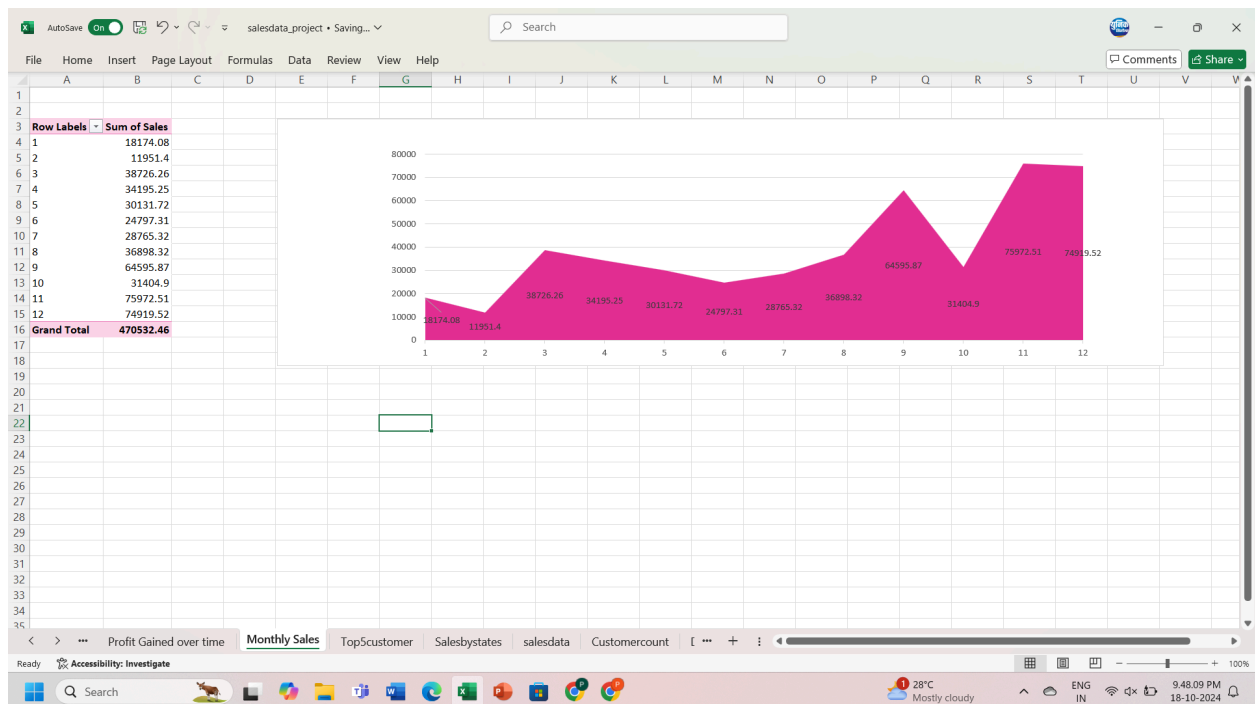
AutoSave On salesdata_project • Saving... Search

File Home Insert Page Layout Formulas Data Review View Help Comments Share

| Row Labels | Sum of Sales |
|---|---|
| 1 | 18174.08 |
| 2 | 11951.4 |
| 3 | 38726.26 |
| 4 | 34195.25 |
| 5 | 30131.72 |
| 6 | 24797.31 |
| 7 | 28765.32 |
| 8 | 36898.32 |
| 9 | 64595.87 |
| 10 | 31404.9 |
| 11 | 75972.51 |
| 12 | 74919.52 |
| Grand Total | 470532.46 |

80000
70000
60000
50000
40000
30000
20000
10000
0
1 2 3 4 5 6 7 8 9 10 11 12
18174.08 11951.4 38726.26 34195.25 30131.72 24797.31 28765.32 36898.32 64595.87 31404.9 75972.51 74919.52

Profit Gained over time Monthly Sales Top5customer Salesbystates salesdata Customercount

Ready Accessibility: Investigate 100%

Search 28°C Mostly cloudy ENG IN 9.48.09 PM 18-10-2024